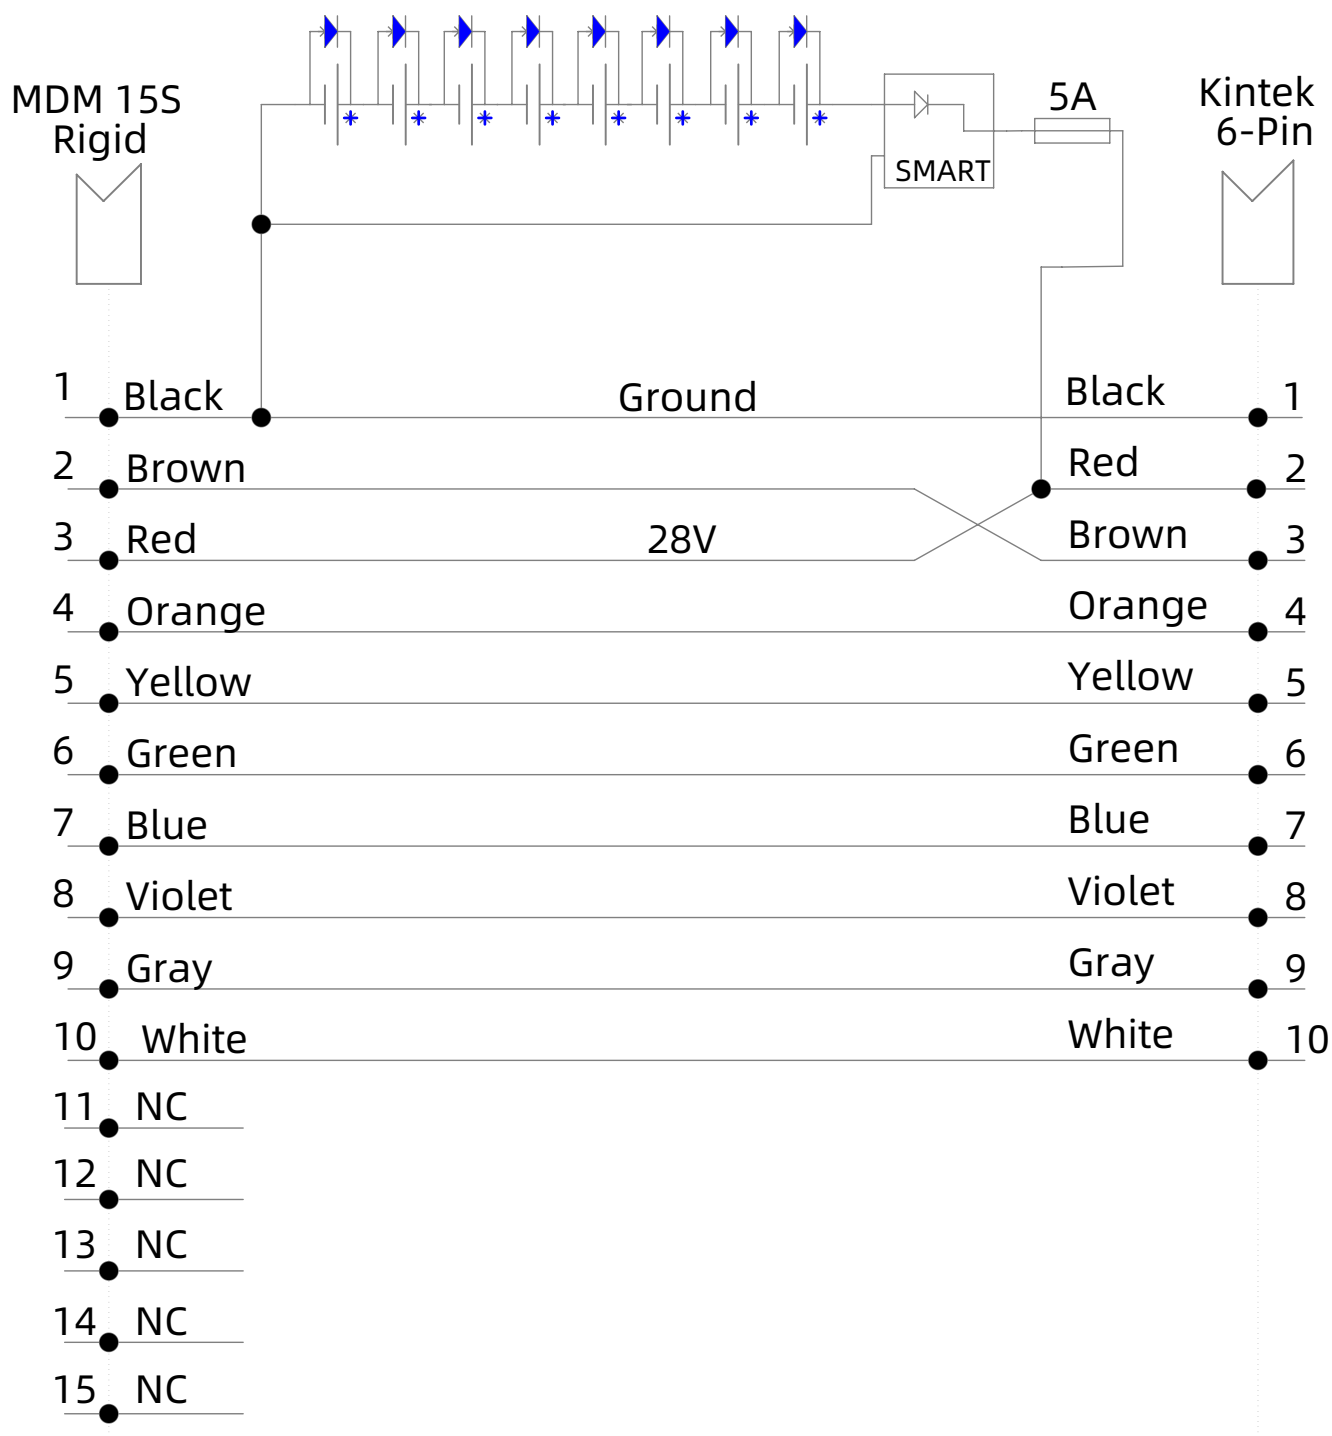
MDM 15S
Rigid

Kintek
6-Pin

5A

SMART

1 Black
Ground
Black 1

2 Brown
Red 2

3 Red
28V
Brown 3

4 Orange
Orange 4

5 Yellow
Yellow 5

6 Green
Green 6

7 Blue
Blue 7

8 Violet
Violet 8

9 Gray
Gray 9

10 White
White 10

11 NC

12 NC

13 NC

14 NC

15 NC